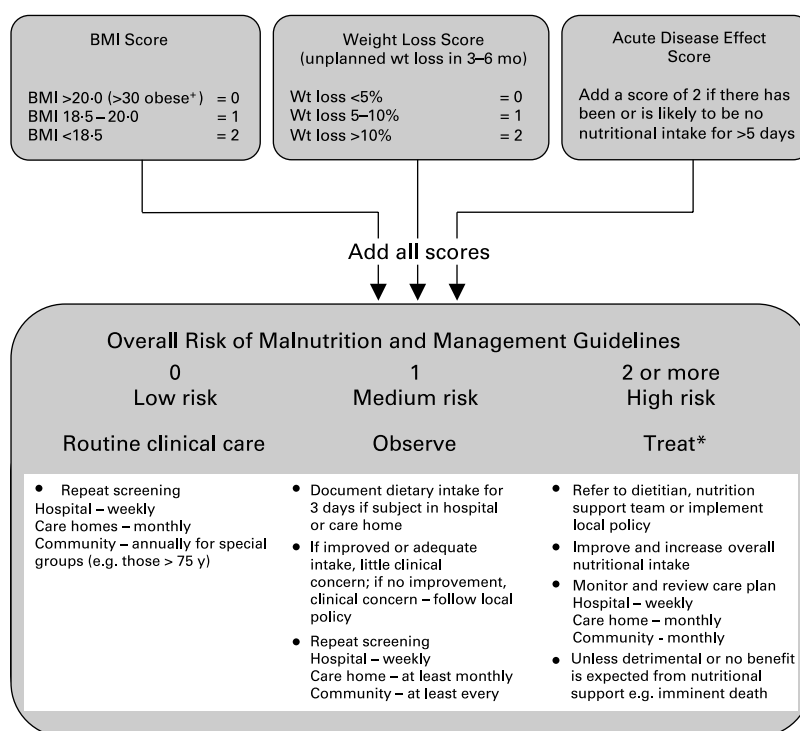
BMI Score

BMI >20·0 (>30 obese⁺) = 0
BMI 18·5 – 20·0 = 1
BMI <18·5 = 2

Weight Loss Score
(unplanned wt loss in 3–6 mo)

Wt loss <5% = 0
Wt loss 5–10% = 1
Wt loss >10% = 2

Acute Disease Effect Score

Add a score of 2 if there has been or is likely to be no nutritional intake for >5 days

Add all scores

Overall Risk of Malnutrition and Management Guidelines

0
Low risk

Routine clinical care

1
Medium risk

Observe

2 or more
High risk

Treat*

• Repeat screening
Hospital – weekly
Care homes – monthly
Community – annually for special groups (e.g. those > 75 y)

• Document dietary intake for 3 days if subject in hospital or care home
• If improved or adequate intake, little clinical concern; if no improvement, clinical concern – follow local policy
• Repeat screening
Hospital – weekly
Care home – at least monthly
Community – at least every

• Refer to dietitian, nutrition support team or implement local policy
• Improve and increase overall nutritional intake
• Monitor and review care plan
Hospital – weekly
Care home – monthly
Community - monthly
• Unless detrimental or no benefit is expected from nutritional support e.g. imminent death